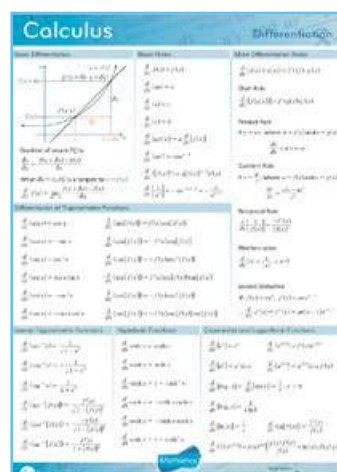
Calculus

Differentiation

Basic Differentiation

Basic Rules

More Differentiation Rules

Chain Rule

Product Rule

Quotient Rule

Reciprocal Rule

Modulus values

Implicit Differentiation

Differentiation of Trigonometric Functions

Inverse Trigonometric Functions

Hyperbolic Functions

Exponential and Logarithmic Functions

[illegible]